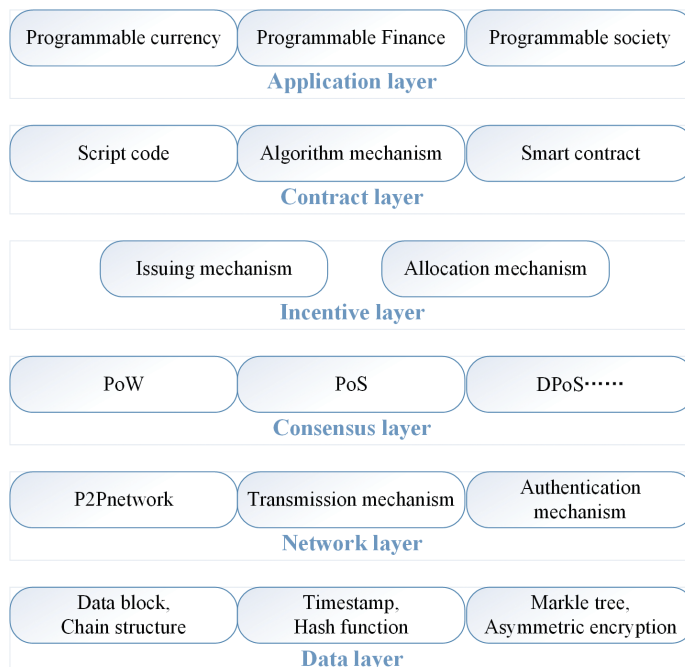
Programmable currency
Programmable Finance
Programmable society
Application layer

Script code
Algorithm mechanism
Smart contract
Contract layer

Issuing mechanism
Allocation mechanism
Incentive layer

PoW
PoS
DPoS……
Consensus layer

P2Pnetwork
Transmission mechanism
Authentication mechanism
Network layer

Data block, Chain structure
Timestamp, Hash function
Markle tree, Asymmetric encryption
Data layer